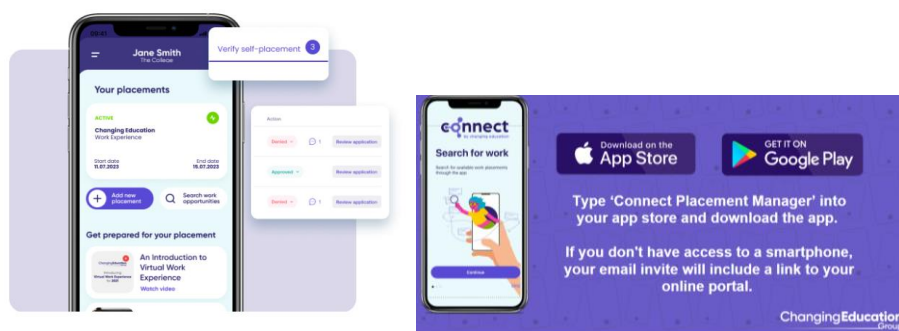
09:41

Jane Smith
The College

Verify self-placement 3

Your placements

ACTIVE
Changing Education
Work Experience

Start date
11.07.2023

End date
15.07.2023

Add new placement

Search work opportunities

Action

Denied 1 Review application

Approved Review application

Denied 1 Review application

Get prepared for your placement

Changing Education
Introducing Virtual Work Experience for 2023

An Introduction to Virtual Work Experience

Watch video

connect
by changing education

Search for work

Search for available work placements through the app

Continue

Download on the App Store

GET IT ON Google Play

Type 'Connect Placement Manager' into your app store and download the app.

If you don't have access to a smartphone, your email invite will include a link to your online portal.

ChangingEducation Group